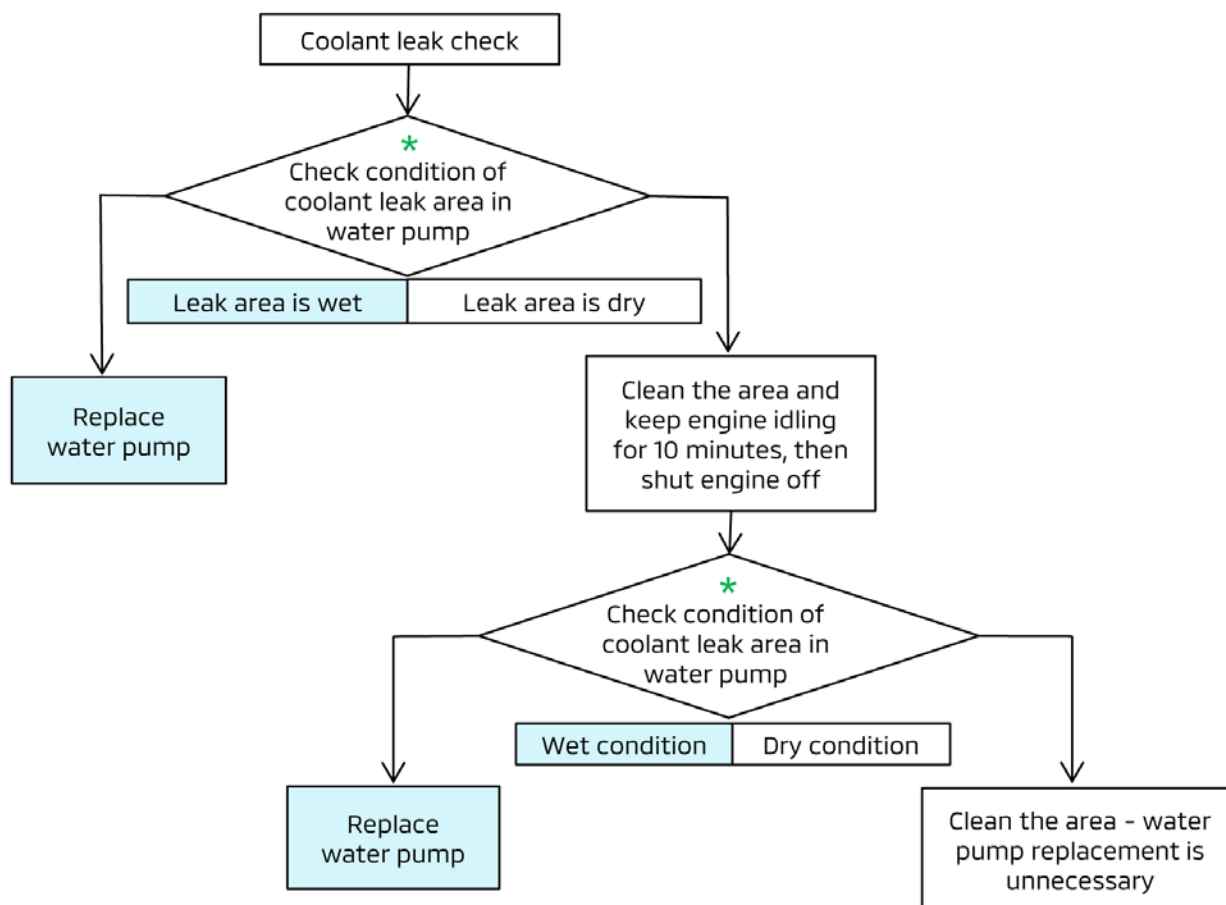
Coolant leak check

*
Check condition of coolant leak area in water pump

| Leak area is wet | Leak area is dry |
|---|---|

Replace water pump

Clean the area and keep engine idling for 10 minutes, then shut engine off

*
Check condition of coolant leak area in water pump

| Wet condition | Dry condition |
|---|---|

Replace water pump

Clean the area - water pump replacement is unnecessary